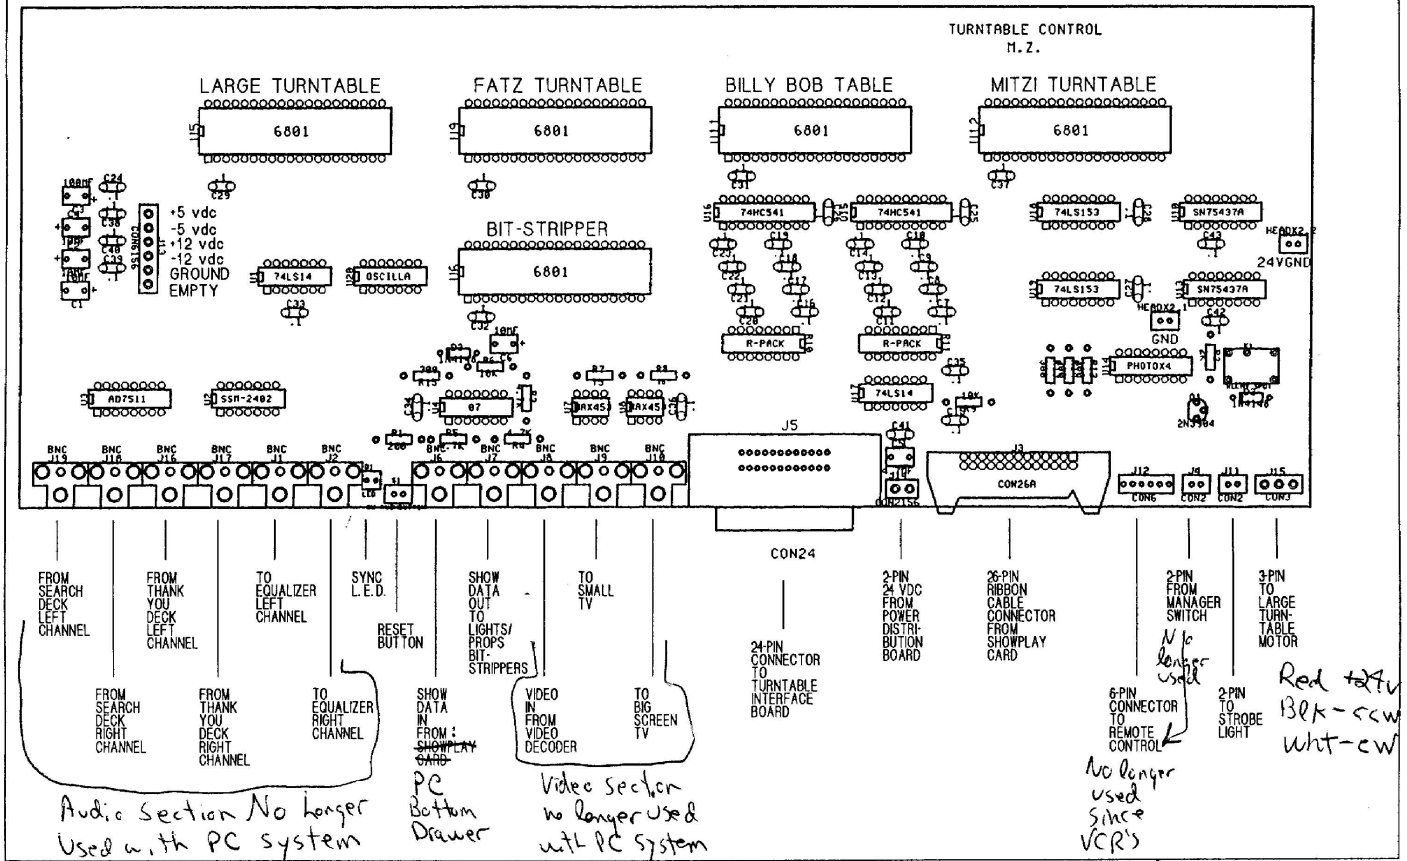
TURNTABLE CONTROL
M.Z.

LARGE TURNTABLE
U5
6801

FATZ TURNTABLE
U9
6801

BILLY BOB TABLE
U11
6801

MITZI TURNTABLE
U12
6801

C29 C30 C31 C37

BIT-STRIPPER
U6
6801

C24 C38 C40 C39 C1
+5 vdc
-5 vdc
+12 vdc
-12 vdc
GROUND
EMPTY

74LS14
OSCILLA
C33

74HC541
74HC541
74LS153
SN75437A
74LS153
SN75437A
R-PACK
R-PACK
74LS14
PHOTOX4
2N3904
HEADX2
24VGND
GND

AD7511
SSM-2402
07
MAX453
MAX453

J5
J3
CON26A
CON24
CON6 CON2 CON2 CON3
J12 J4 J11 J15

BNC J19
BNC J16
BNC J16
BNC J17
BNC J1
BNC J2
J6
J7
J8
BNC J9
BNC J10

FROM SEARCH DECK LEFT CHANNEL

FROM SEARCH DECK RIGHT CHANNEL

FROM THANK YOU DECK LEFT CHANNEL

FROM THANK YOU DECK RIGHT CHANNEL

TO EQUALIZER LEFT CHANNEL

TO EQUALIZER RIGHT CHANNEL

SYNC L.E.D.

RESET BUTTON

SHOW DATA IN FROM: ~~SHOWPLAY CARD~~

PC Bottom Drawer

SHOW DATA OUT TO LIGHTS/ PROPS BIT-STRIPPERS

VIDEO IN FROM VIDEO DECODER

TO SMALL TV

TO BIG SCREEN TV

24-PIN CONNECTOR TO TURNTABLE INTERFACE BOARD

2-PIN 24 VDC FROM POWER DISTRIBUTION BOARD

26-PIN RIBBON CABLE CONNECTOR FROM SHOWPLAY CARD

6-PIN CONNECTOR TO REMOTE CONTROL

2-PIN FROM MANAGER SWITCH

No longer used

2-PIN TO STROBE LIGHT

3-PIN TO LARGE TURNTABLE MOTOR

Red +24v
Blk-ccw
Wht-cw

No longer used since VCR's

Audio Section No Longer Used with PC system

Video Section no longer used with PC System